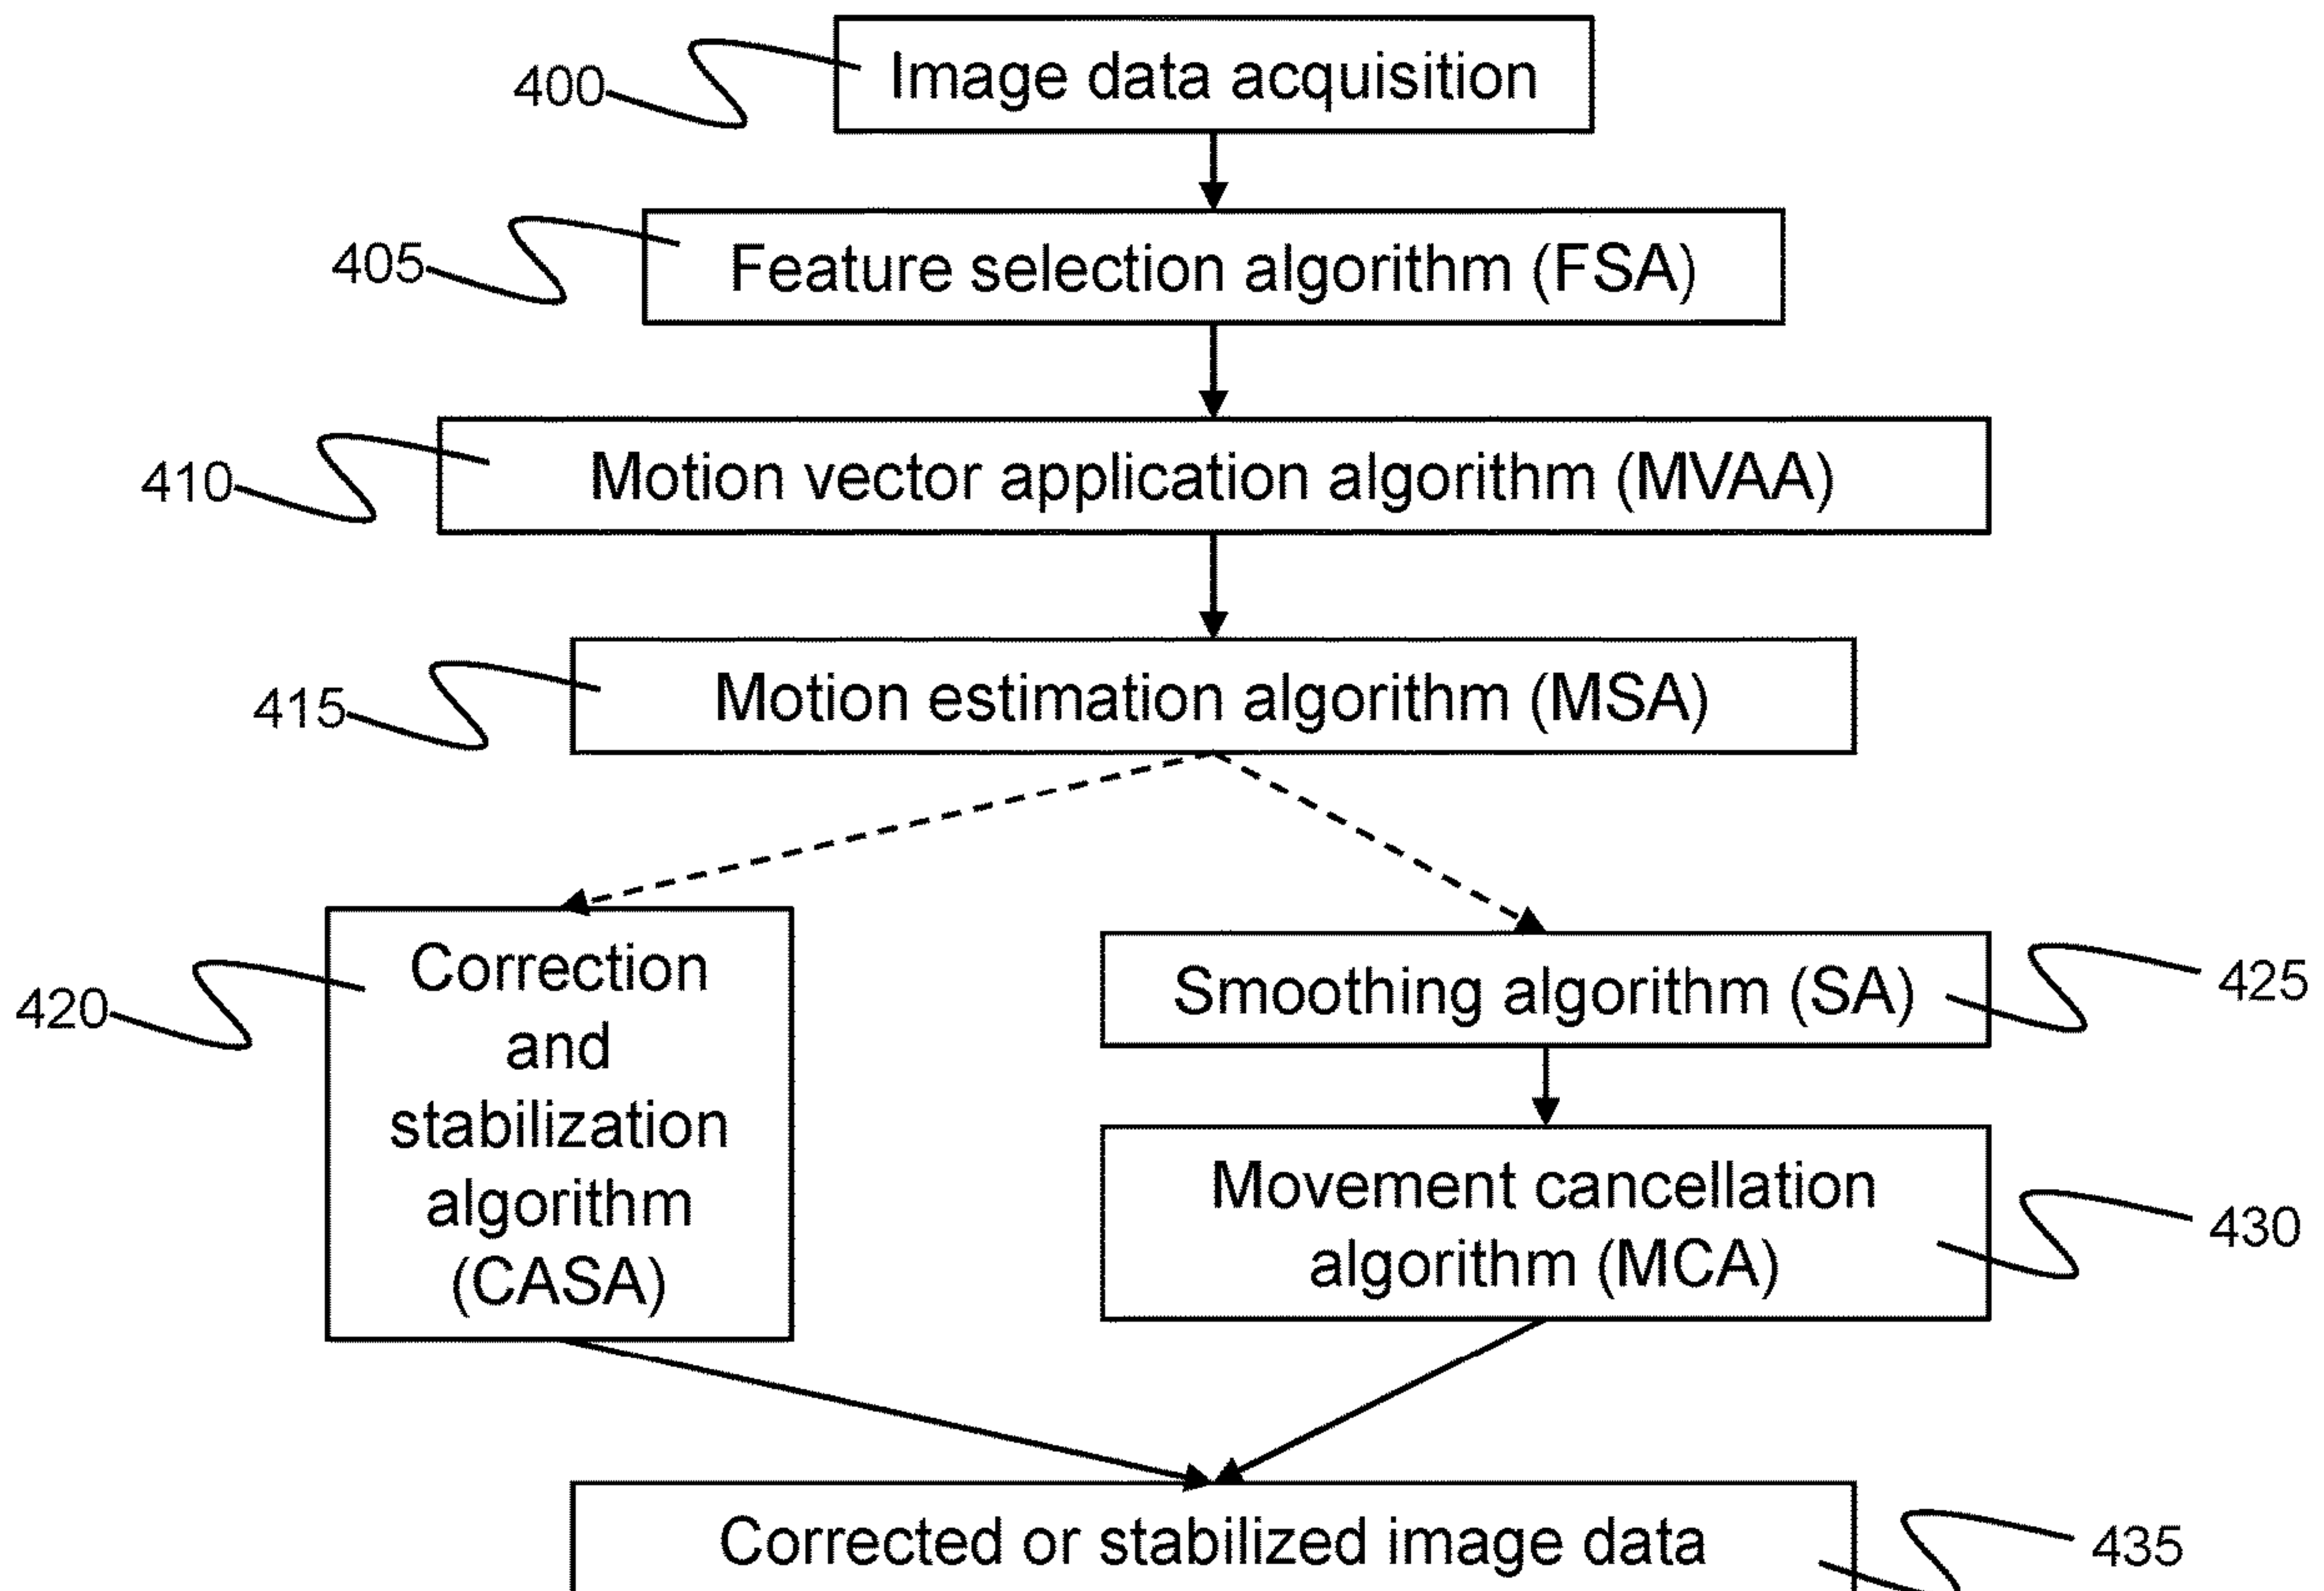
400
Image data acquisition

405
Feature selection algorithm (FSA)

410
Motion vector application algorithm (MVAA)

415
Motion estimation algorithm (MSA)

420
Correction and stabilization algorithm (CASA)

Smoothing algorithm (SA)
425

Movement cancellation algorithm (MCA)
430

Corrected or stabilized image data
435